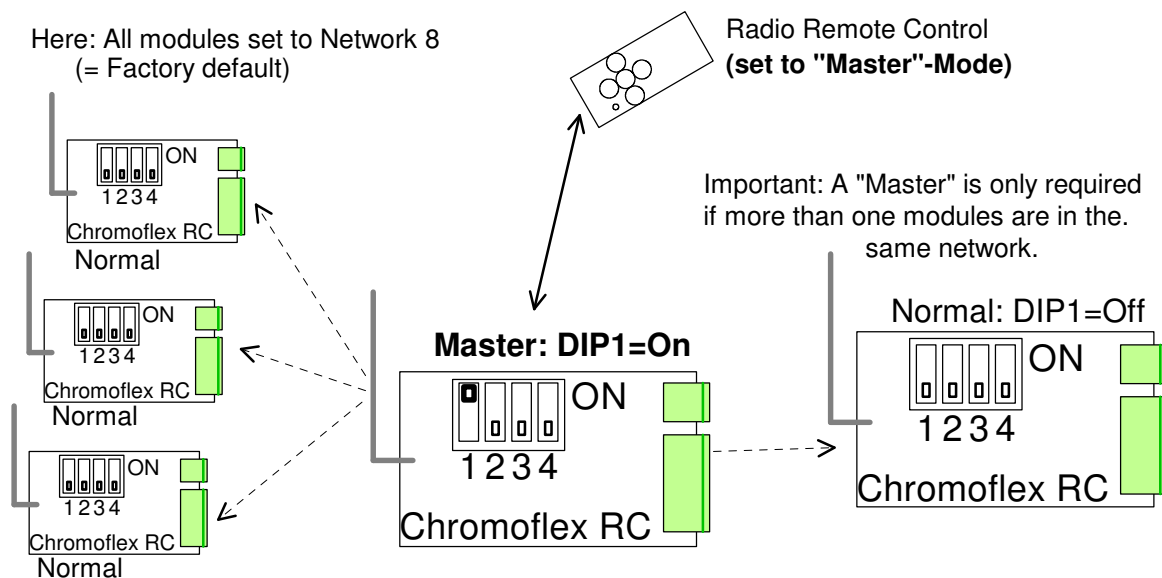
Here: All modules set to Network 8
(= Factory default)

Radio Remote Control
**(set to "Master"-Mode)**

ON
1234
Chromoflex RC
Normal

Important: A "Master" is only required if more than one modules are in the. same network.

ON
1234
Chromoflex RC
Normal

**Master: DIP1=On**
ON
1234
Chromoflex RC

Normal: DIP1=Off
ON
1234
Chromoflex RC

ON
1234
Chromoflex RC
Normal